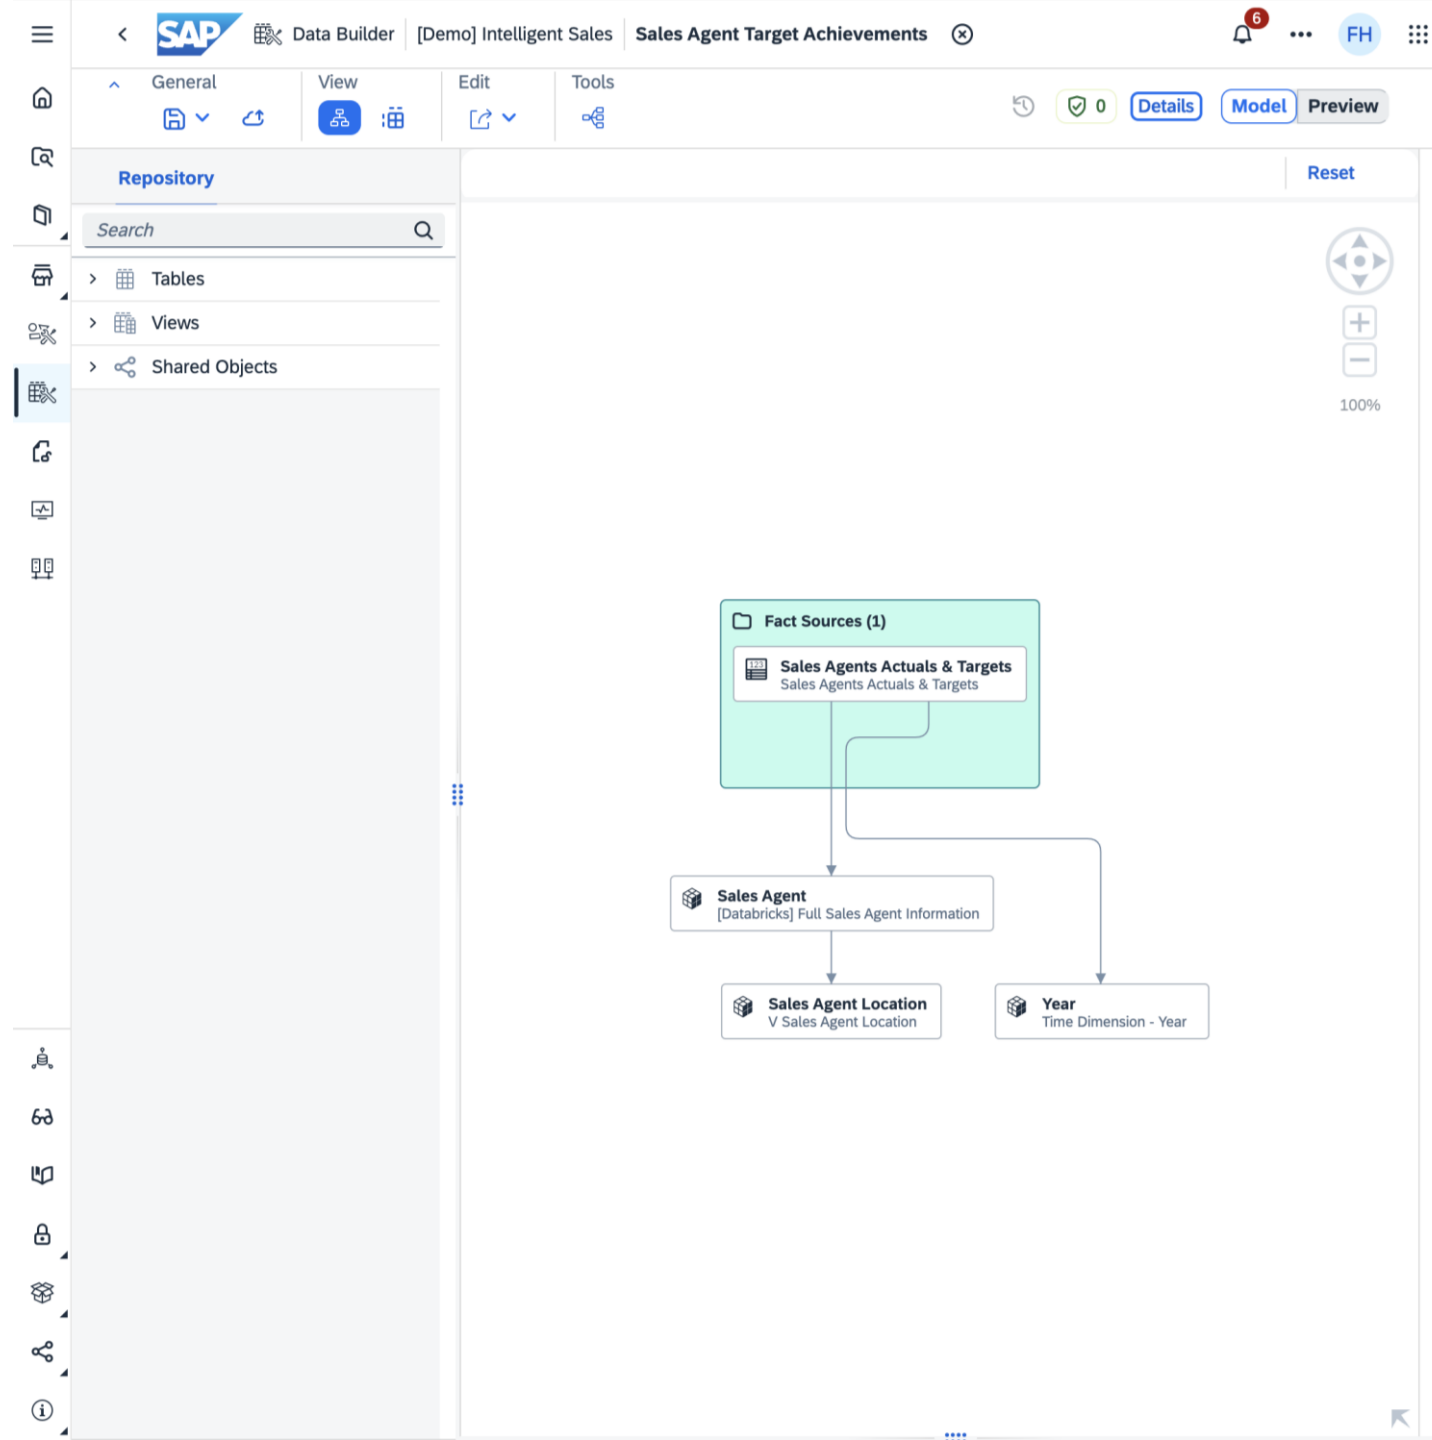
SAP Data Builder [Demo] Intelligent Sales Sales Agent Target Achievements

6

FH

General View Edit Tools

0 Details Model Preview

Repository

Search

Tables

Views

Shared Objects

Reset

100%

Fact Sources (1)

Sales Agents Actuals & Targets
Sales Agents Actuals & Targets

Sales Agent
[Databricks] Full Sales Agent Information

Sales Agent Location
V Sales Agent Location

Year
Time Dimension - Year